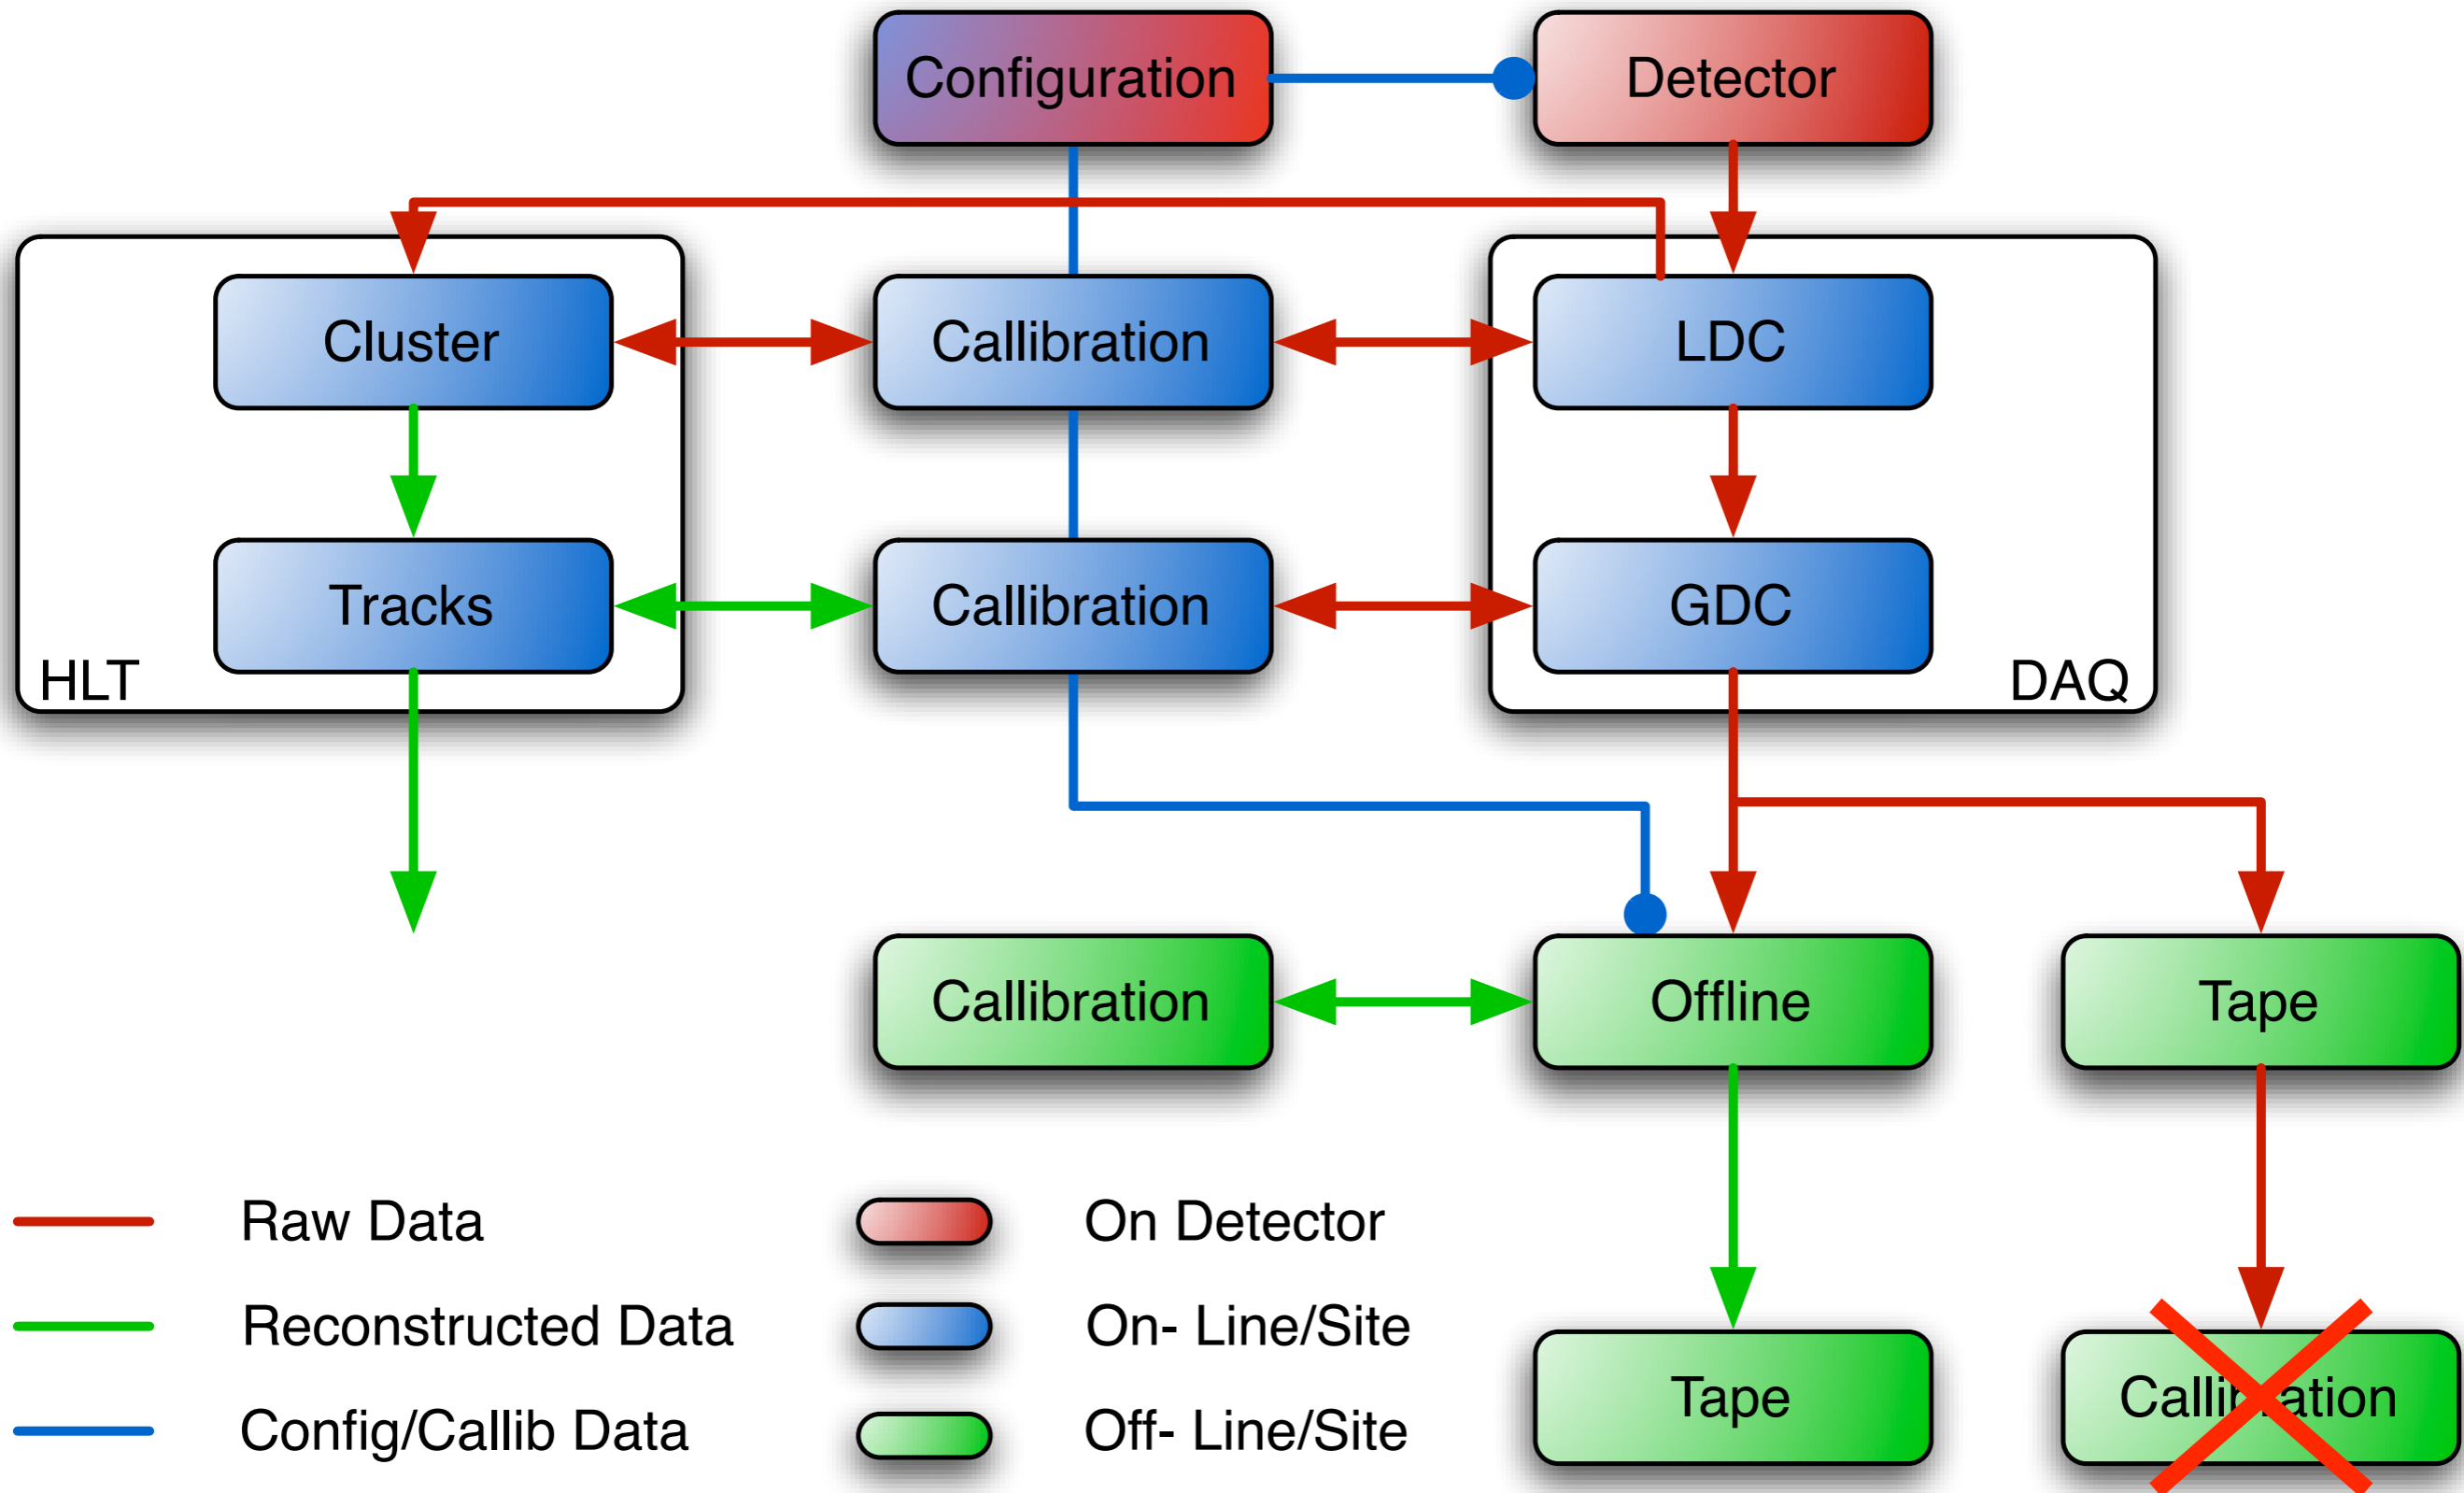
Configuration

Detector

Cluster

Callibration

LDC

Tracks

Callibration

GDC

HLT

DAQ

Callibration

Offline

Tape

Tape

Calli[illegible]ation

Raw Data

Reconstructed Data

Config/Callib Data

On Detector

On- Line/Site

Off- Line/Site